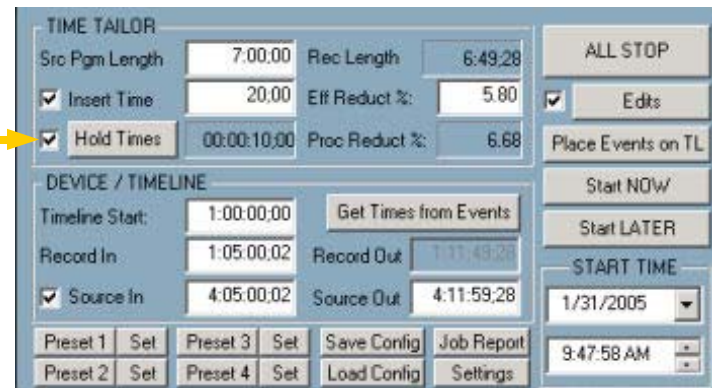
TIME TAILOR

Src Pgm Length 7:00;00

Rec Length 6:49;28

Insert Time 20;00

Eff Reduct %: 5.80

Hold Times 00:00:10;00

Proc Reduct %: 6.68

DEVICE / TIMELINE

Timeline Start: 1:00:00;00

Get Times from Events

Record In 1:05:00;02

Record Out 1:11:49;28

Source In 4:05:00;02

Source Out 4:11:59;28

Preset 1 Set Preset 3 Set Save Config Job Report

Preset 2 Set Preset 4 Set Load Config Settings

ALL STOP

Edits

Place Events on TL

Start NOW

Start LATER

START TIME

1/31/2005

9:47:58 AM